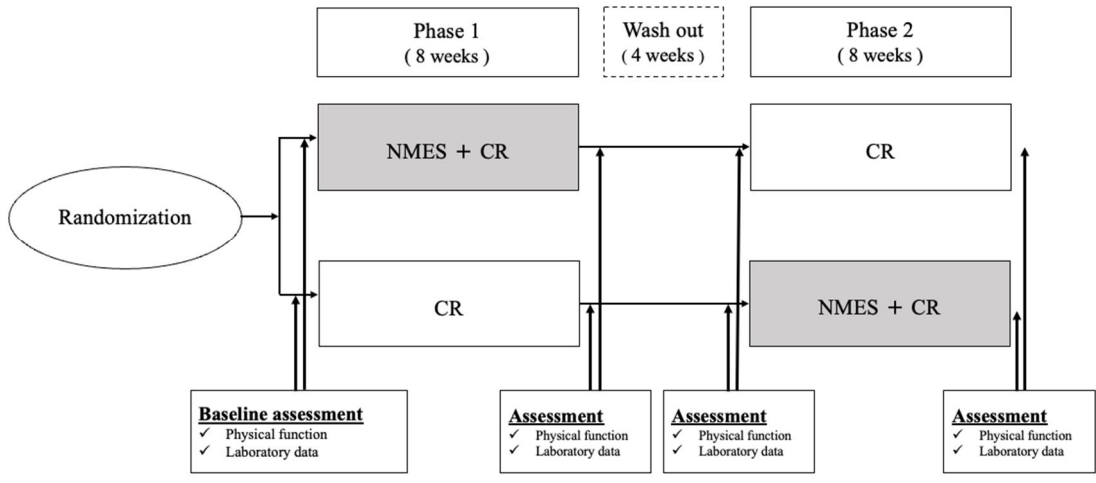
Phase 1
( 8 weeks )

Wash out
( 4 weeks )

Phase 2
( 8 weeks )

Randomization

NMES + CR

CR

CR

NMES + CR

**Baseline assessment**
✓ Physical function
✓ Laboratory data

**Assessment**
✓ Physical function
✓ Laboratory data

**Assessment**
✓ Physical function
✓ Laboratory data

**Assessment**
✓ Physical function
✓ Laboratory data